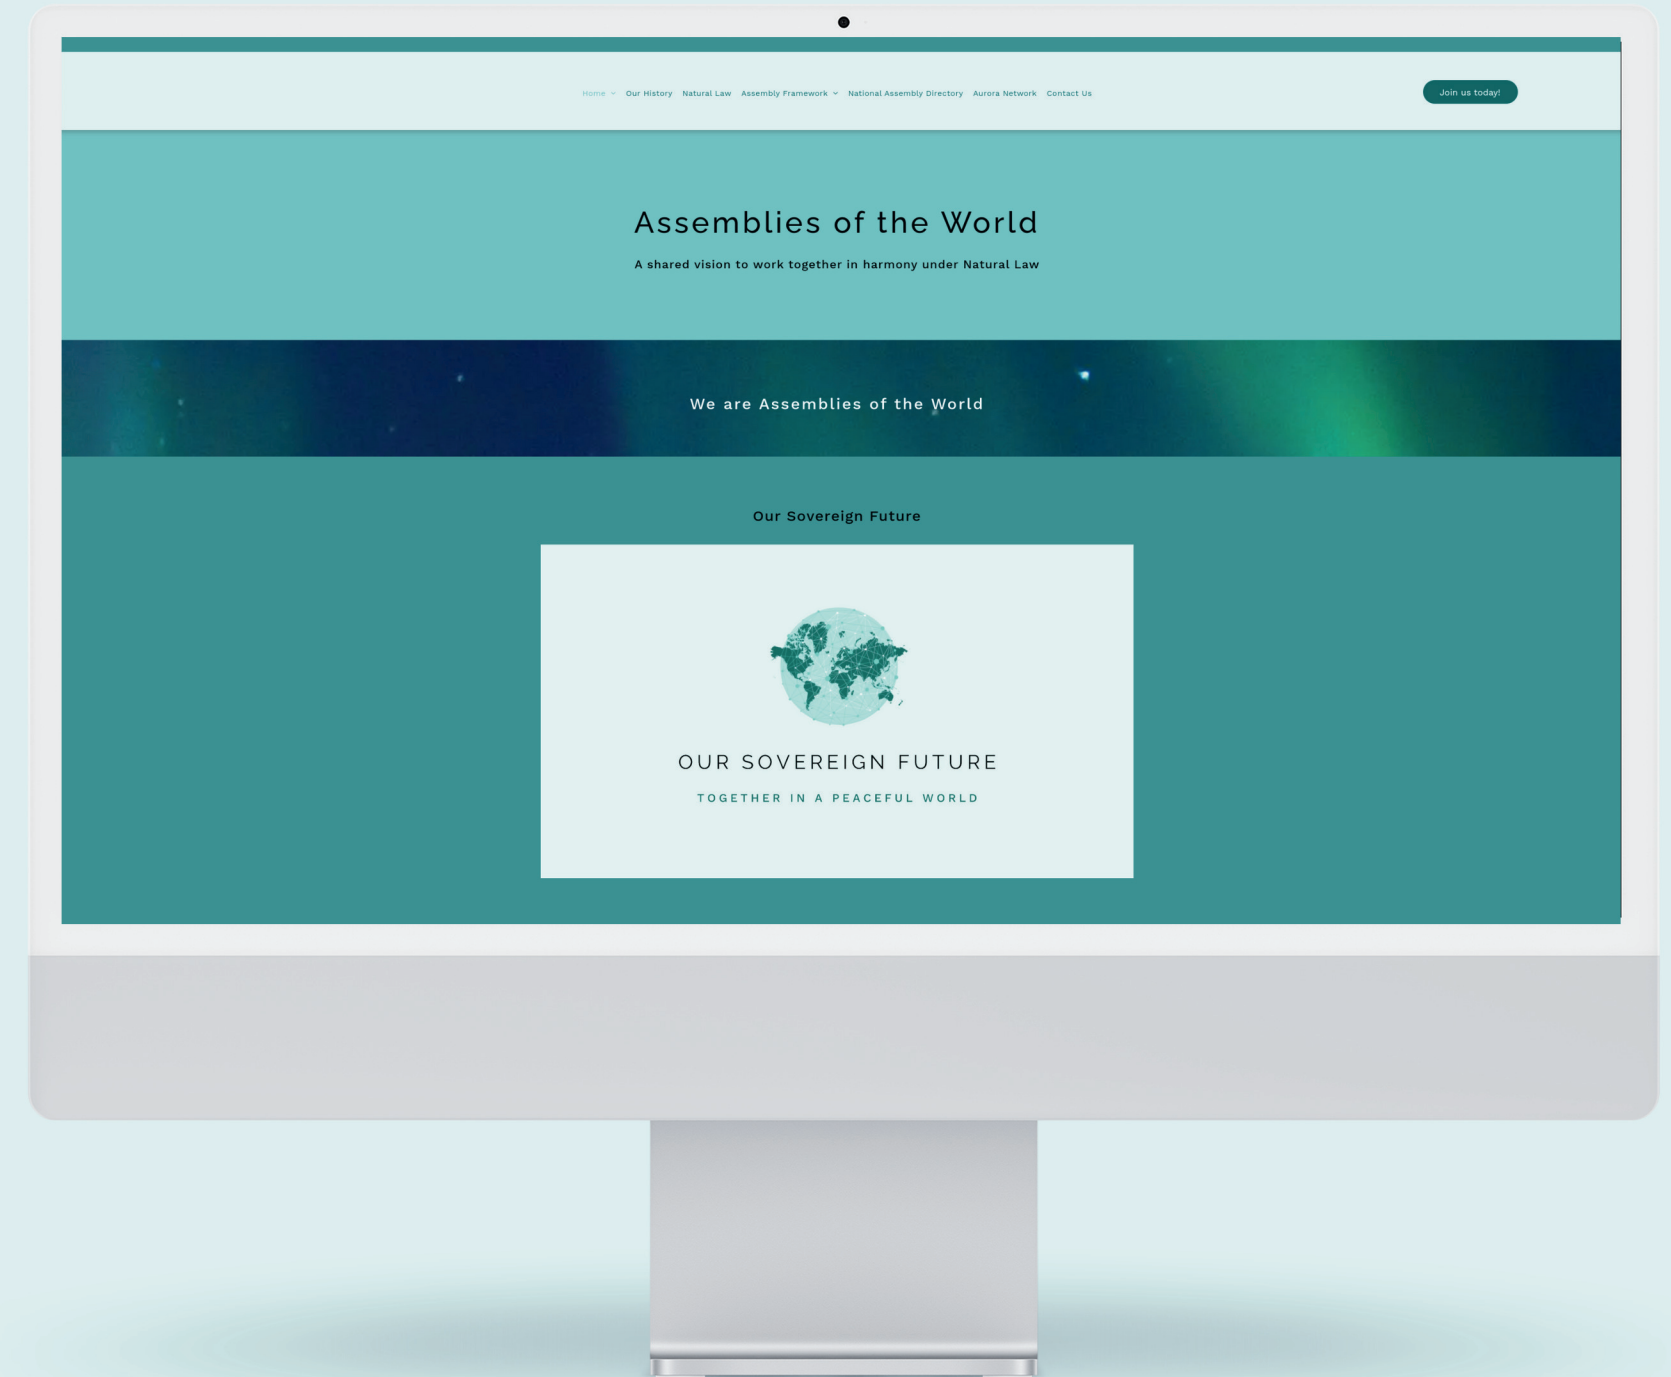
Home Our History Natural Law Assembly Framework National Assembly Directory Aurora Network Contact Us

Join us today!

Assemblies of the World

A shared vision to work together in harmony under Natural Law

We are Assemblies of the World

Our Sovereign Future

OUR SOVEREIGN FUTURE

TOGETHER IN A PEACEFUL WORLD